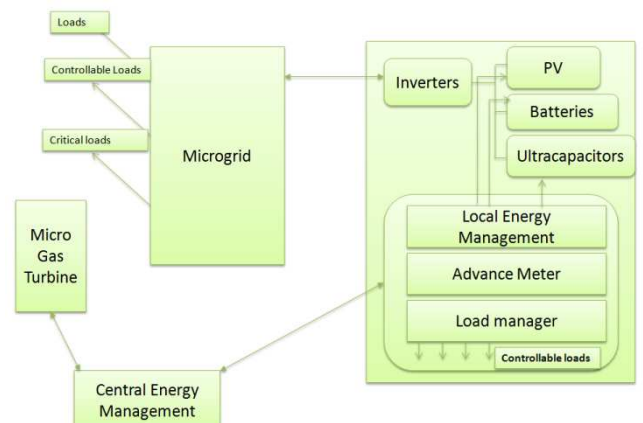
Loads

Controllable Loads

Critical loads

Microgrid

Micro Gas Turbine

Inverters

PV

Batteries

Ultracapacitors

Local Energy Management

Advance Meter

Load manager

Controllable loads

Central Energy Management